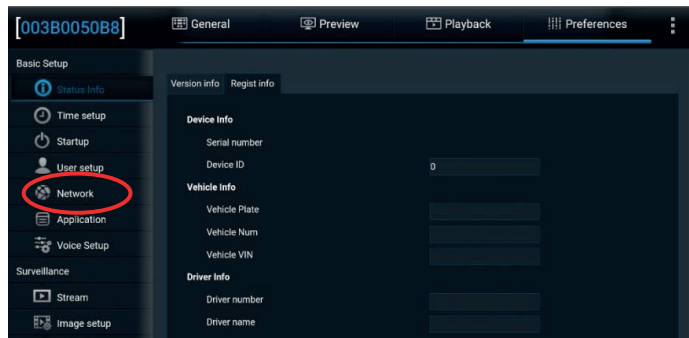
[003B0050B8]

General
Preview
Playback
Preferences

Basic Setup
Status Info
Time setup
Startup
User setup
Network
Application
Voice Setup
Surveillance
Stream
Image setup

Version info
Regist info

Device Info
Serial number
Device ID
0
Vehicle Info
Vehicle Plate
Vehicle Num
Vehicle VIN
Driver Info
Driver number
Driver name